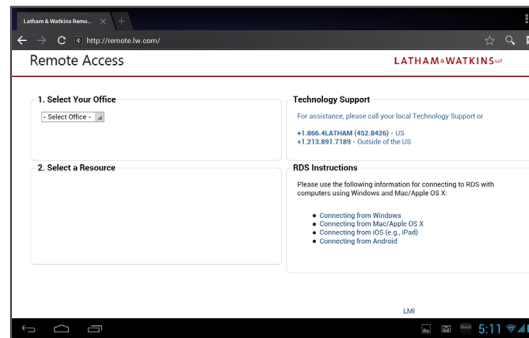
Latham & Watkins Remo...

http://remote.lw.com/

Remote Access

LATHAM&WATKINSLLP

1. Select Your Office

- Select Office -

Technology Support

For assistance, please call your local Technology Support or

+1.866.4LATHAM (452.8426) - US
+1.213.891.7189 - Outside of the US

2. Select a Resource

RDS Instructions

Please use the following information for connecting to RDS with computers using Windows and Mac/Apple OS X:

- Connecting from Windows
- Connecting from Mac/Apple OS X
- Connecting from iOS (e.g., iPad)
- Connecting from Android

LMI

5:11